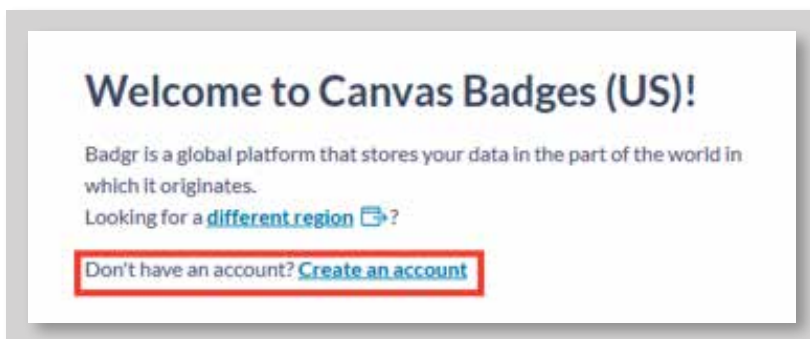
Welcome to Canvas Badges (US)!

Badgr is a global platform that stores your data in the part of the world in which it originates.
Looking for a different region ?

Don't have an account? Create an account